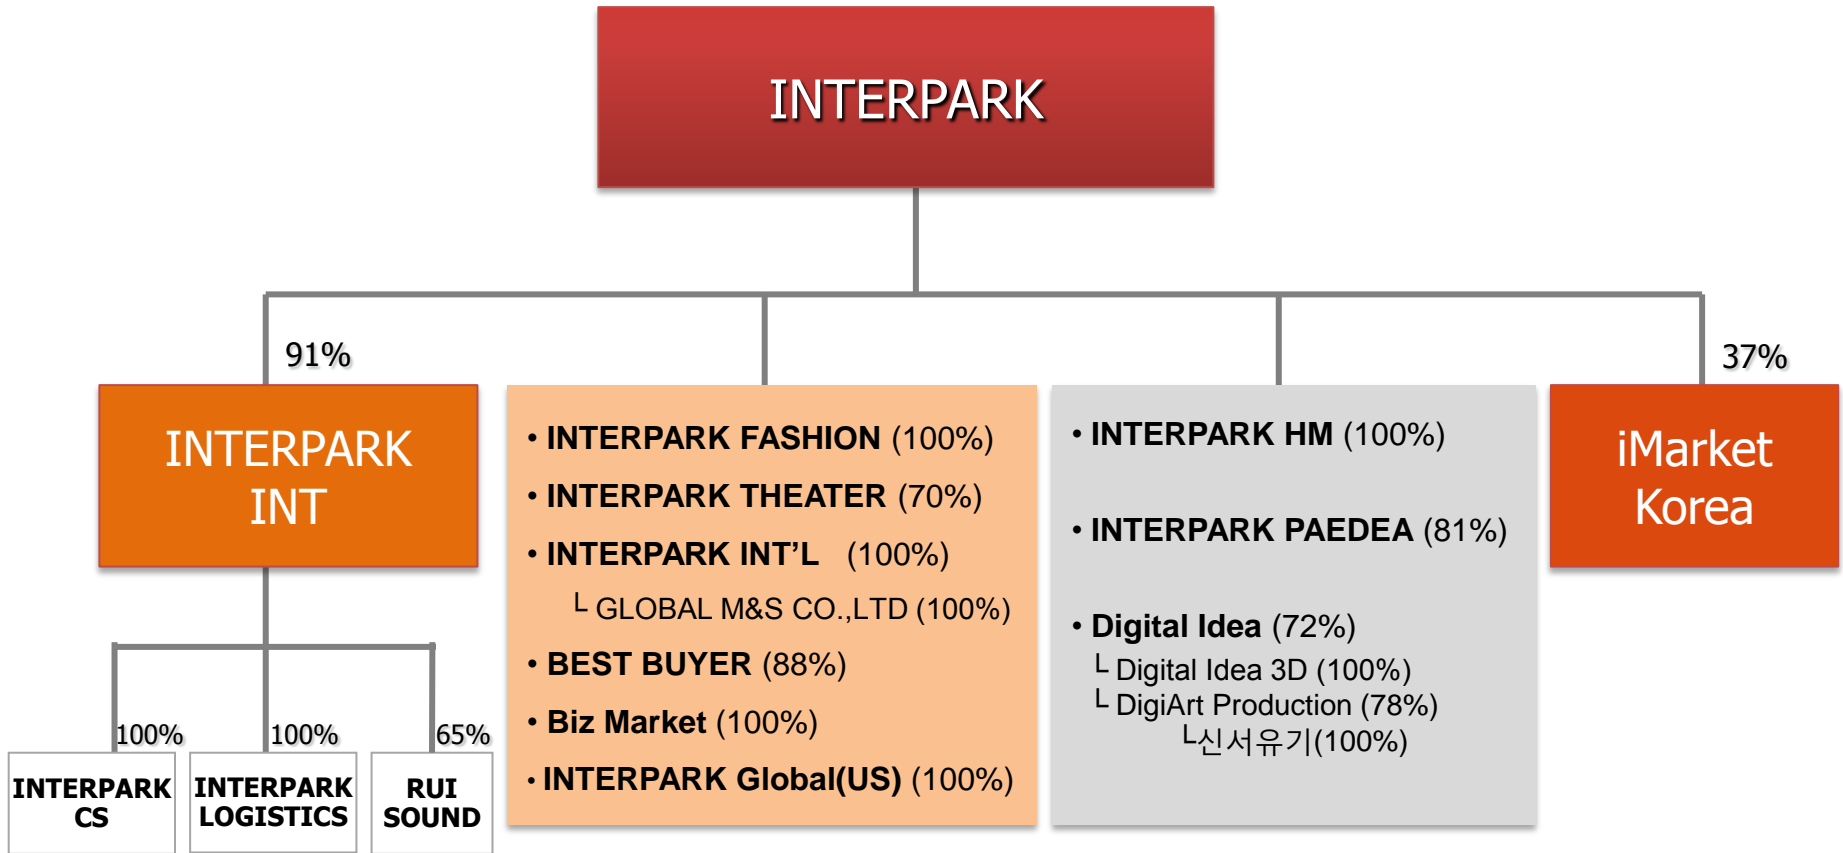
INTERPARK

91%

INTERPARK INT

100%

INTERPARK CS

100%

INTERPARK LOGISTICS

65%

RUI SOUND

• INTERPARK FASHION (100%)
• INTERPARK THEATER (70%)
• INTERPARK INT'L (100%)
└ GLOBAL M&S CO.,LTD (100%)
• BEST BUYER (88%)
• Biz Market (100%)
• INTERPARK Global(US) (100%)

• INTERPARK HM (100%)
• INTERPARK PAEDEA (81%)
• Digital Idea (72%)
└ Digital Idea 3D (100%)
└ DigiArt Production (78%)
└신서유기(100%)

37%

iMarket Korea